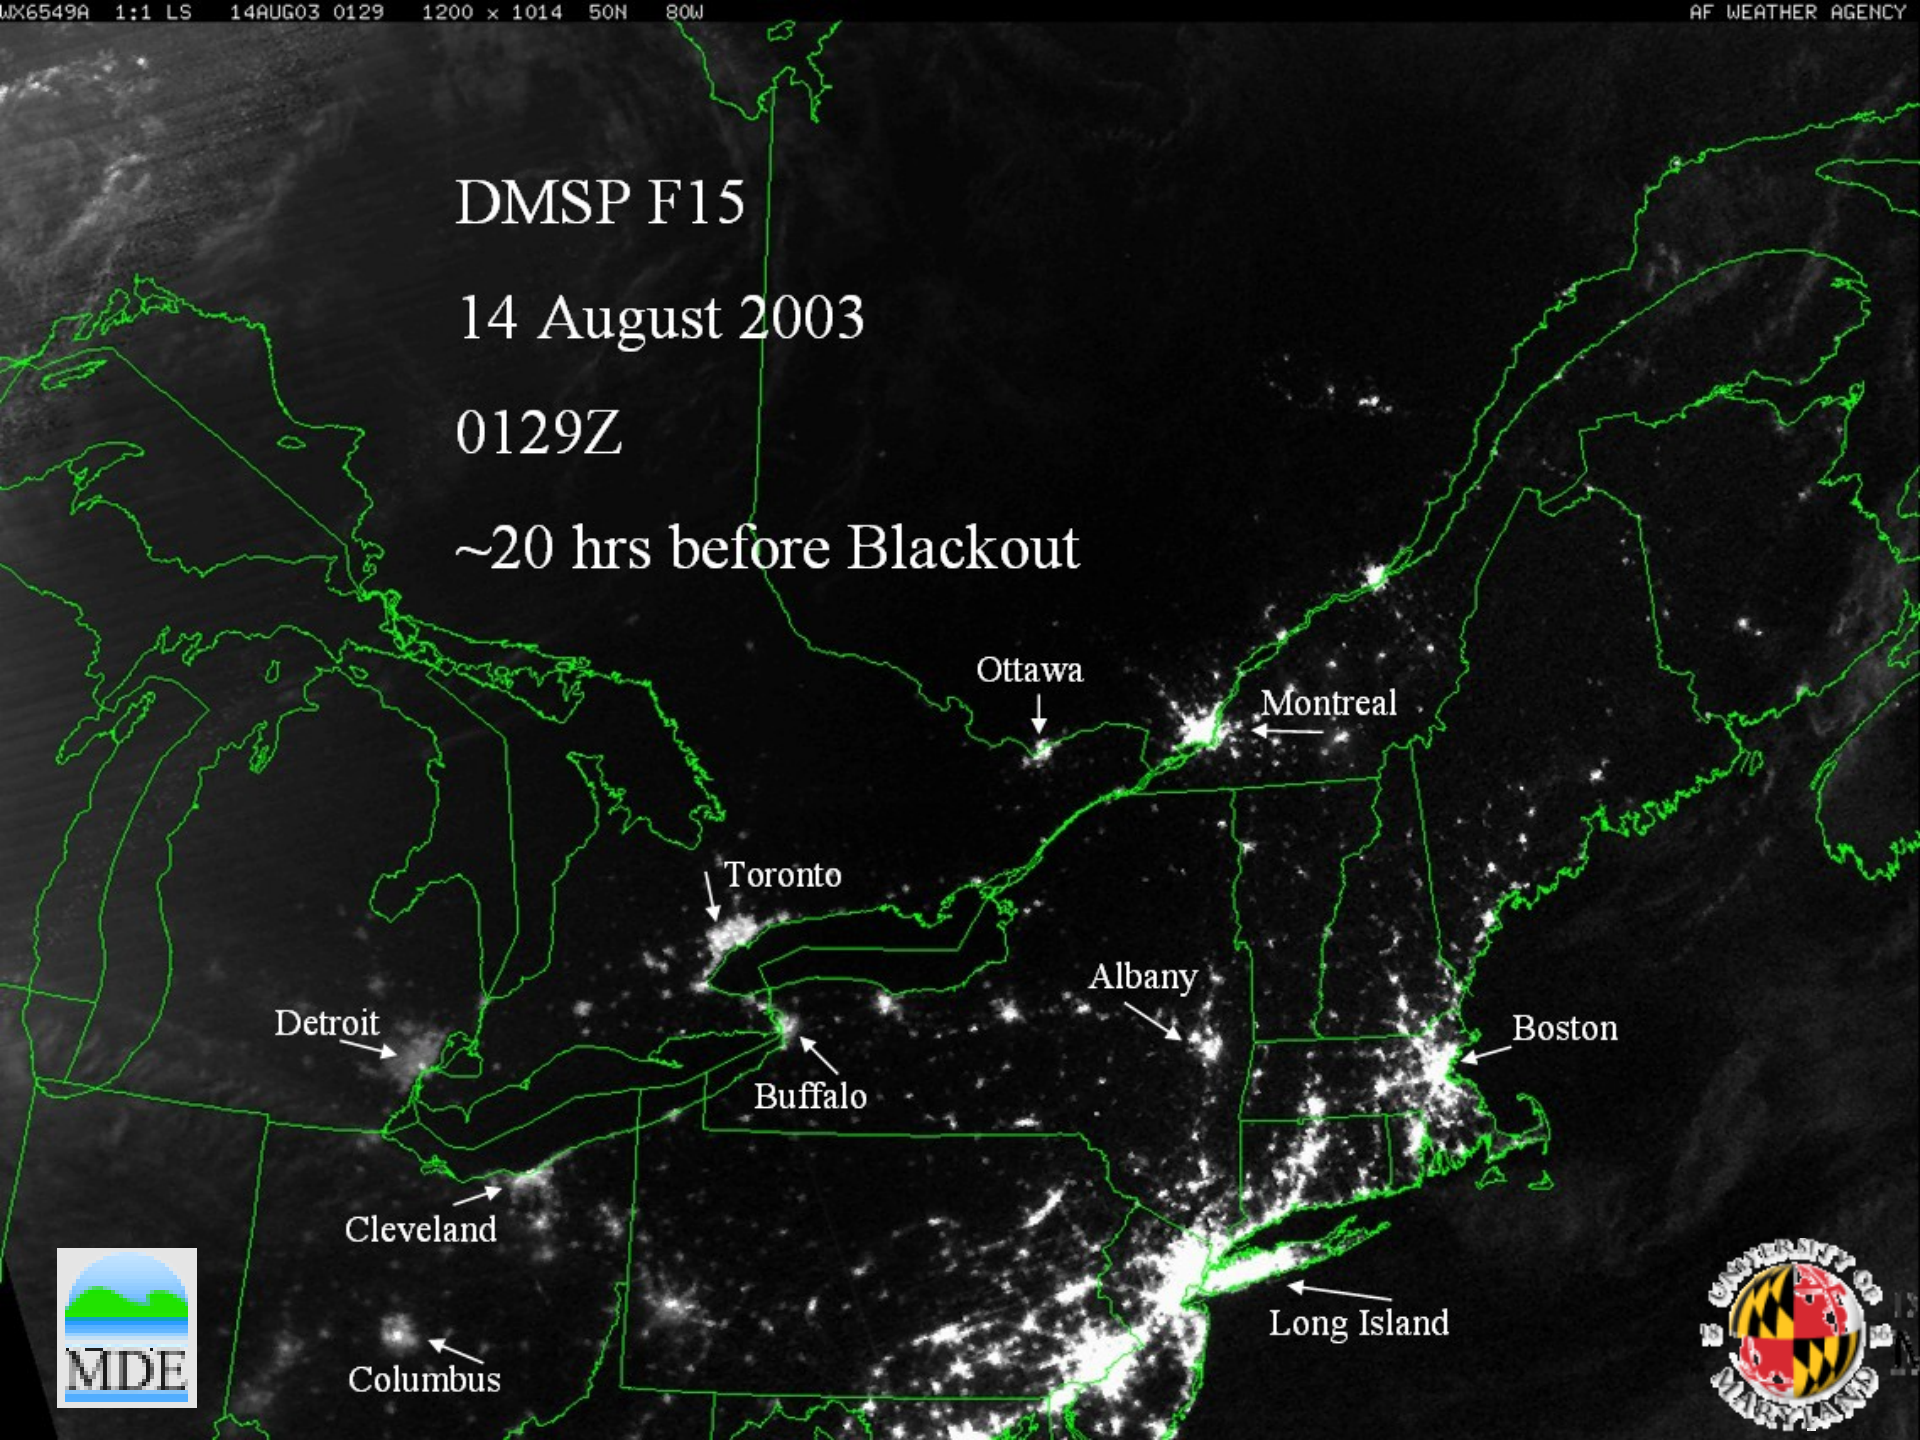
WX6549A 1:1 LS 14AUG03 0129 1200 x 1014 50N 80W AF WEATHER AGENCY

DMSP F15

14 August 2003

0129Z

~20 hrs before Blackout

Ottawa

Montreal

Toronto

Albany

Detroit

Boston

Buffalo

Cleveland

Long Island

Columbus

MDE

UNIVERSITY OF MARYLAND